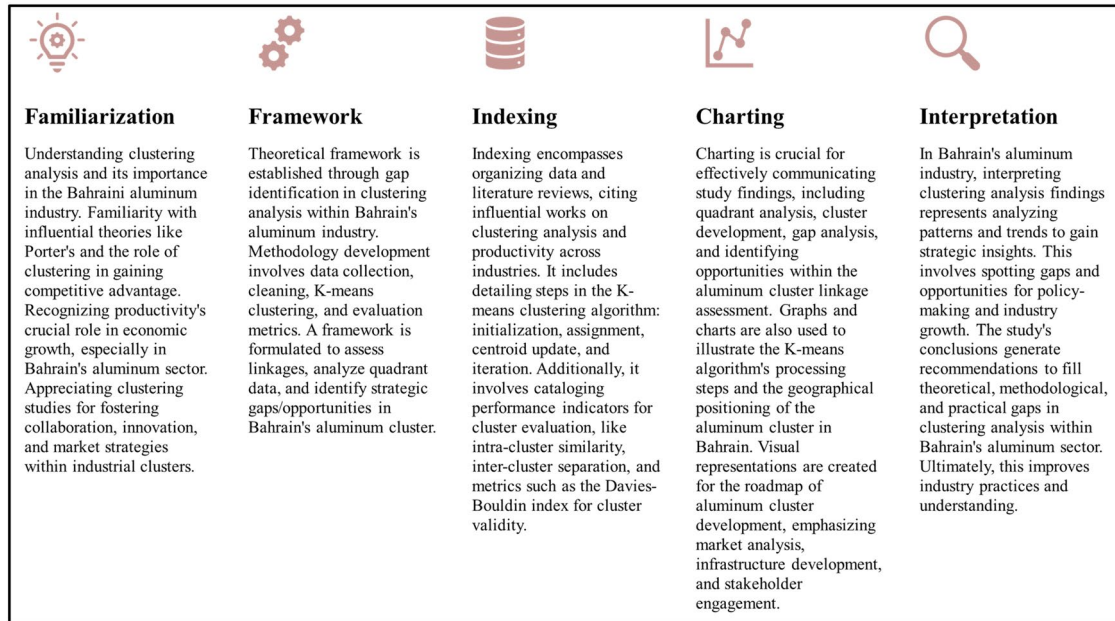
Familiarization

Understanding clustering analysis and its importance in the Bahraini aluminum industry. Familiarity with influential theories like Porter's and the role of clustering in gaining competitive advantage. Recognizing productivity's crucial role in economic growth, especially in Bahrain's aluminum sector. Appreciating clustering studies for fostering collaboration, innovation, and market strategies within industrial clusters.

Framework

Theoretical framework is established through gap identification in clustering analysis within Bahrain's aluminum industry. Methodology development involves data collection, cleaning, K-means clustering, and evaluation metrics. A framework is formulated to assess linkages, analyze quadrant data, and identify strategic gaps/opportunities in Bahrain's aluminum cluster.

Indexing

Indexing encompasses organizing data and literature reviews, citing influential works on clustering analysis and productivity across industries. It includes detailing steps in the K-means clustering algorithm: initialization, assignment, centroid update, and iteration. Additionally, it involves cataloging performance indicators for cluster evaluation, like intra-cluster similarity, inter-cluster separation, and metrics such as the Davies-Bouldin index for cluster validity.

Charting

Charting is crucial for effectively communicating study findings, including quadrant analysis, cluster development, gap analysis, and identifying opportunities within the aluminum cluster linkage assessment. Graphs and charts are also used to illustrate the K-means algorithm's processing steps and the geographical positioning of the aluminum cluster in Bahrain. Visual representations are created for the roadmap of aluminum cluster development, emphasizing market analysis, infrastructure development, and stakeholder engagement.

Interpretation

In Bahrain's aluminum industry, interpreting clustering analysis findings represents analyzing patterns and trends to gain strategic insights. This involves spotting gaps and opportunities for policy-making and industry growth. The study's conclusions generate recommendations to fill theoretical, methodological, and practical gaps in clustering analysis within Bahrain's aluminum sector. Ultimately, this improves industry practices and understanding.